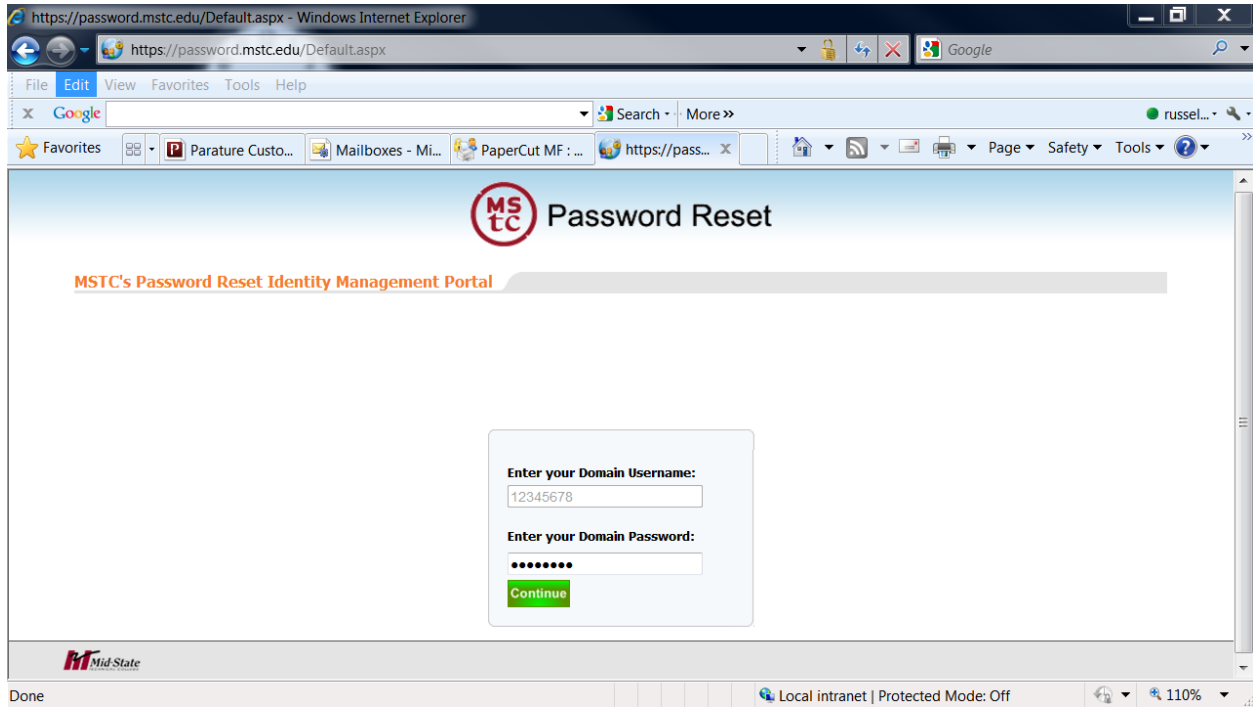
https://password.mstc.edu/Default.aspx - Windows Internet Explorer

https://password.mstc.edu/Default.aspx

Google

File Edit View Favorites Tools Help

Google Search More »

russel...

Favorites Parature Custo... Mailboxes - Mi... PaperCut MF : ... https://pass...

Page Safety Tools

MS tc Password Reset

MSTC's Password Reset Identity Management Portal

Enter your Domain Username:

12345678

Enter your Domain Password:

••••••••

Continue

Mid-State

Done Local intranet | Protected Mode: Off 110%